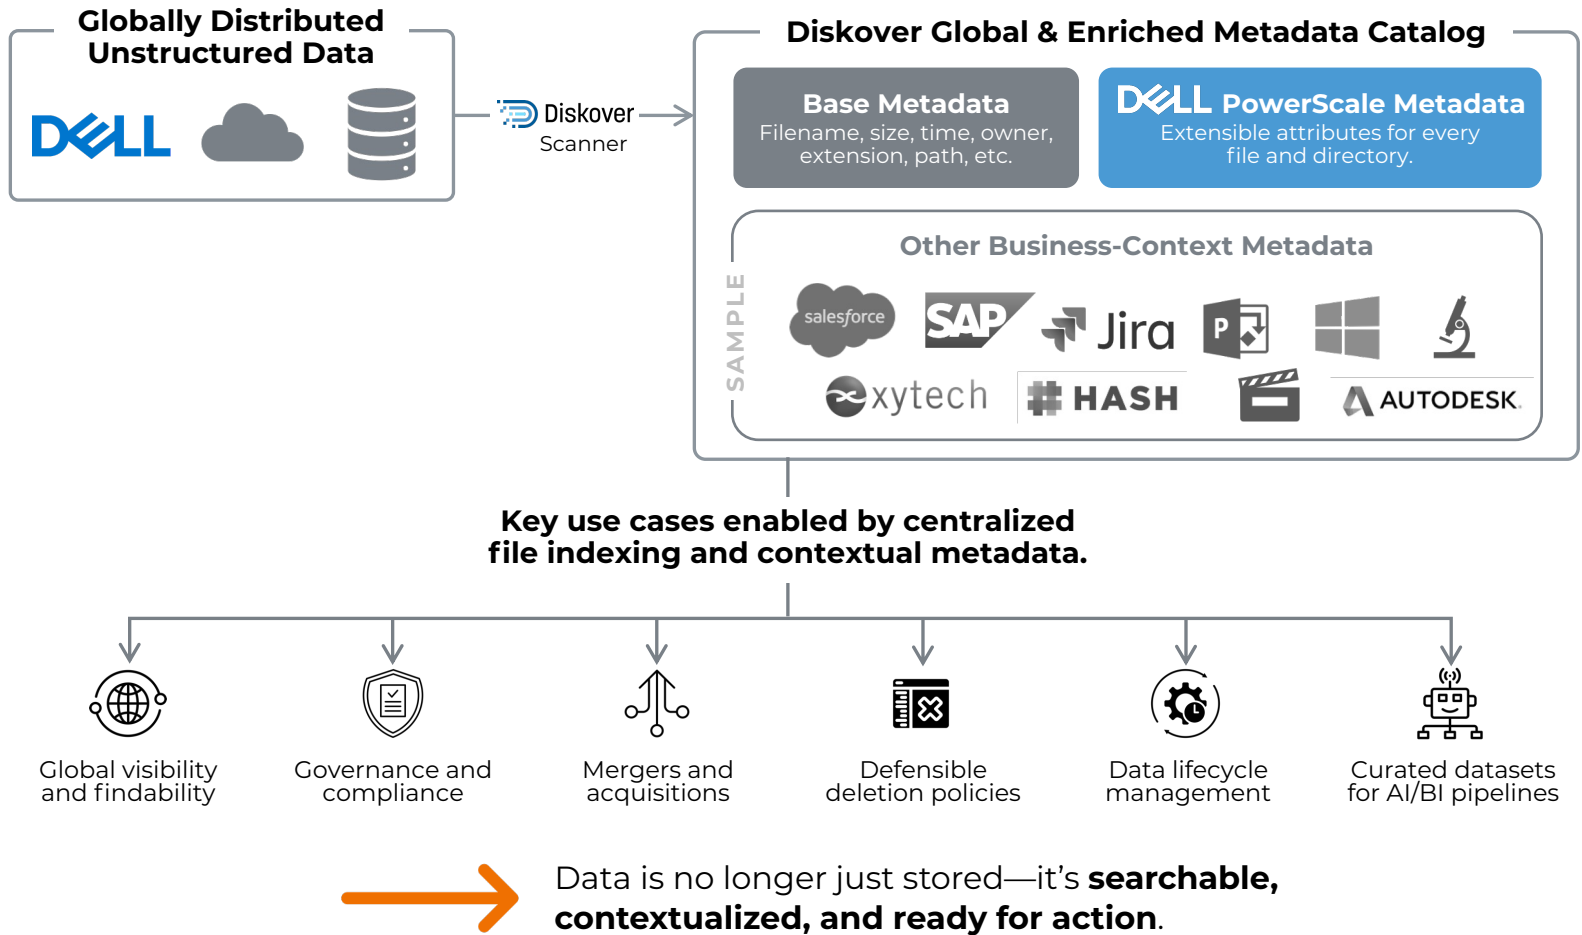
Globally Distributed Unstructured Data

DELL

Diskover Scanner

Diskover Global & Enriched Metadata Catalog

Base Metadata
Filename, size, time, owner, extension, path, etc.

DELL PowerScale Metadata
Extensible attributes for every file and directory.

Other Business-Context Metadata

SAMPLE

salesforce SAP Jira P xytech HASH AUTODESK.

Key use cases enabled by centralized file indexing and contextual metadata.

Global visibility and findability

Governance and compliance

Mergers and acquisitions

Defensible deletion policies

Data lifecycle management

Curated datasets for AI/BI pipelines

Data is no longer just stored—it's **searchable, contextualized, and ready for action**.